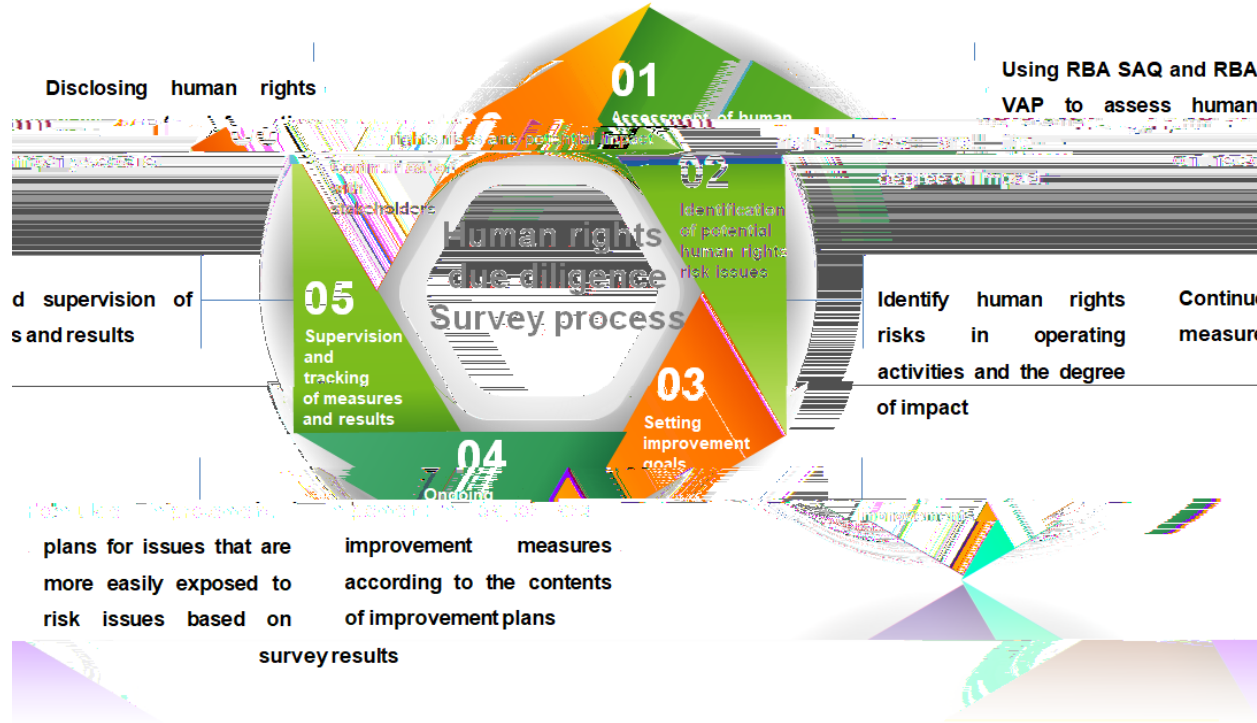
Disclosing human rights

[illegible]

01
Assessment of human rights risks and impact

Using RBA SAQ and RBA VAP to assess human

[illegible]

degree of impact

Communication with stakeholders

02
Identification of potential human rights risk issues

Human rights due diligence Survey process

d supervision of
s and results

05
Supervision and tracking of measures and results

Identify human rights risks in operating activities and the degree of impact

Continu
measure

03
Setting improvement goals

04
Ongoing

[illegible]

plans for issues that are more easily exposed to risk issues based on survey results

improvement measures according to the contents of improvement plans